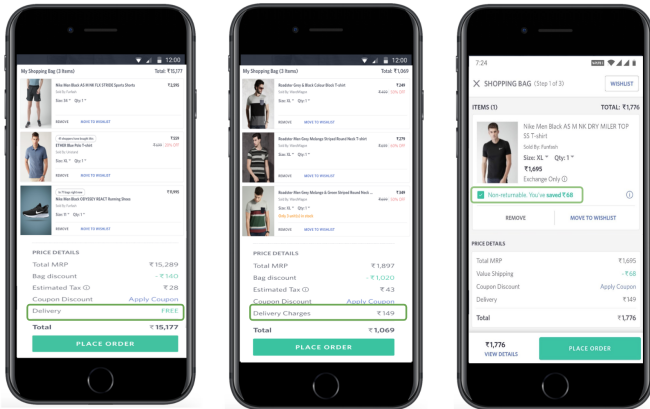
12:00

My Shopping Bag (3 Items) Total: ₹15,177

Nike Men Black AS M NK FLX STRIDE Sports Shorts ₹2,095
Sold By: Funfash
Size: M Qty: 1

REMOVE MOVE TO WISHLIST

ETHER Blue Polo T-shirt ₹559
Sold By: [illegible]
Size: XL Qty: 1

REMOVE MOVE TO WISHLIST

Nike Men Black ODYSSEY REACT Running Shoes ₹9,995
Size: 8 Qty: 1

REMOVE MOVE TO WISHLIST

PRICE DETAILS
Total MRP ₹15,289
Bag discount -₹140
Estimated Tax ₹28
Coupon Discount Apply Coupon
Delivery FREE
Total ₹15,177

PLACE ORDER

My Shopping Bag (3 Items) Total: ₹1,069

Roadster Grey & Black Colour Block T-shirt ₹349
Sold By: WestWays
Size: XL Qty: 1

REMOVE MOVE TO WISHLIST

Roadster Men Grey Melange Striped Round Neck T-shirt ₹279
Sold By: WestWays
Size: XL Qty: 1

REMOVE MOVE TO WISHLIST

Roadster Men Grey Melange & Green Striped Round Neck T-shirt ₹349
Sold By: WestWays
Size: XL Qty: 1

REMOVE MOVE TO WISHLIST

PRICE DETAILS
Total MRP ₹1,897
Bag discount -₹1,020
Estimated Tax ₹43
Coupon Discount Apply Coupon
Delivery Charges ₹149
Total ₹1,069

PLACE ORDER

7:24

SHOPPING BAG (Step 1 of 3) WISHLIST

ITEMS (1) TOTAL: ₹1,776

Nike Men Black AS M NK DRY MILER TOP SS T-shirt
Sold By: Funfash
Size: XL Qty: 1
₹1,695
Exchange Only

Non-returnable. You've saved ₹68

REMOVE MOVE TO WISHLIST

PRICE DETAILS
Total MRP ₹1,695
Value Shipping -₹68
Coupon Discount Apply Coupon
Delivery ₹149
Total ₹1,776

₹1,776
VIEW DETAILS
PLACE ORDER